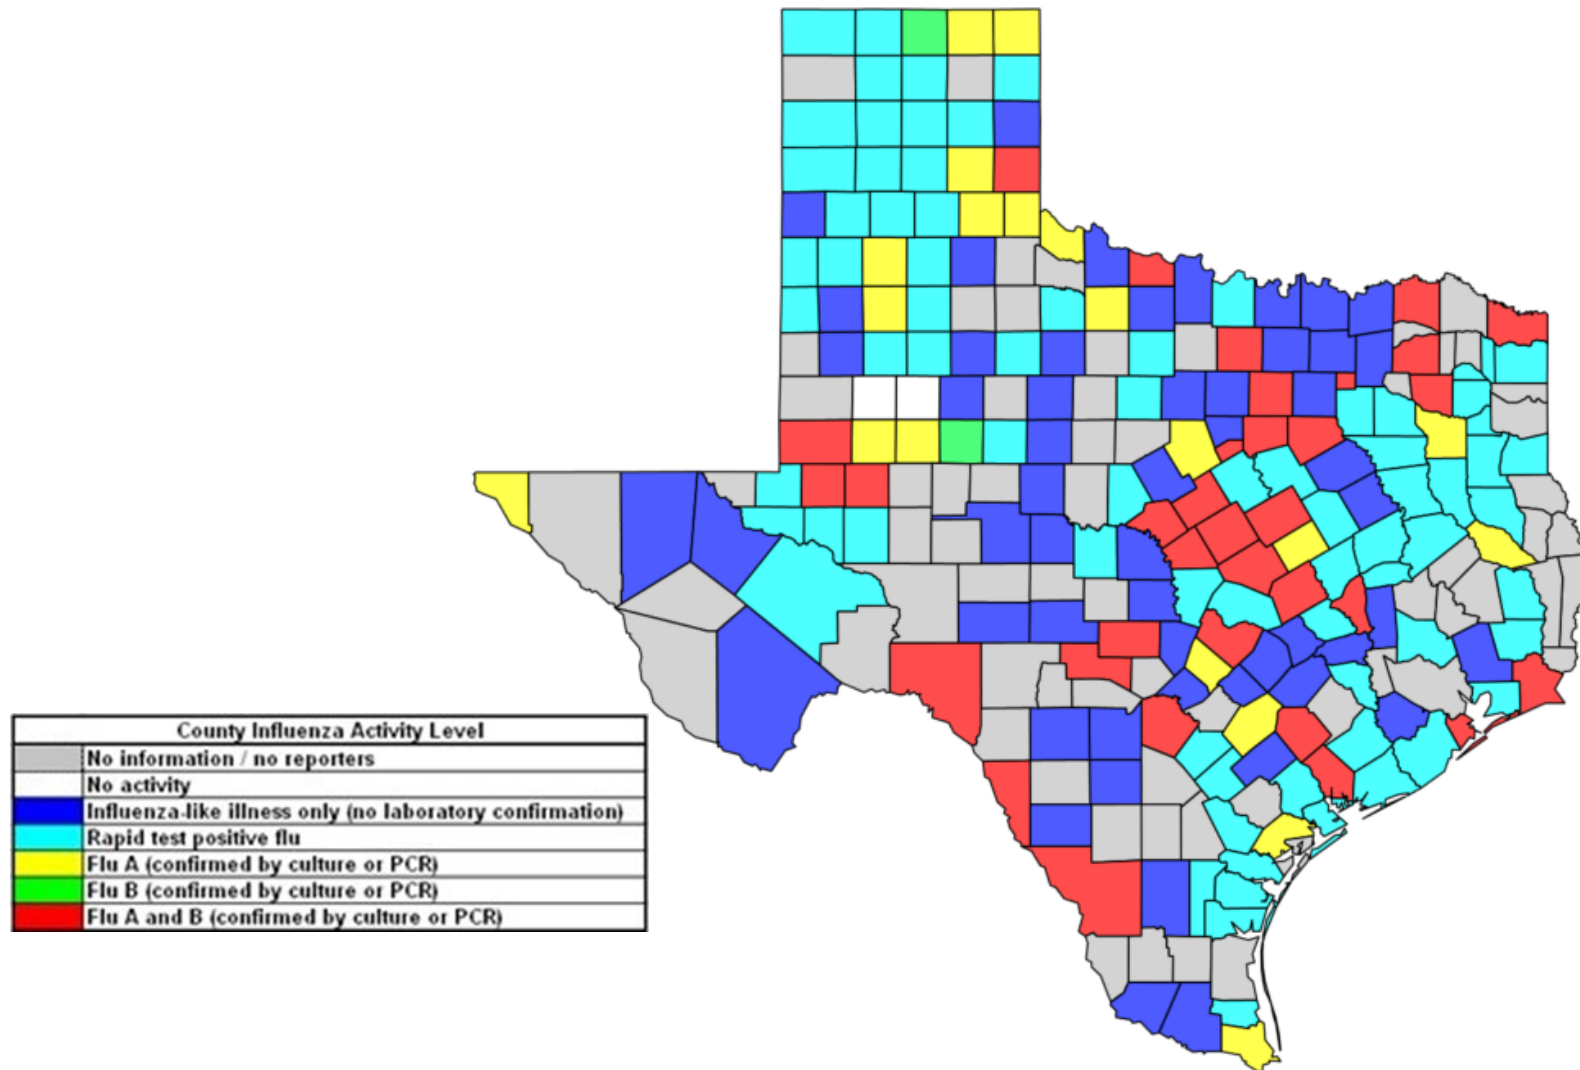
| County Influenza Activity Level | |
|---|---|
| | No information / no reporters |
| | No activity |
| | Influenza-like illness only (no laboratory confirmation) |
| | Rapid test positive flu |
| | Flu A (confirmed by culture or PCR) |
| | Flu B (confirmed by culture or PCR) |
| | Flu A and B (confirmed by culture or PCR) |